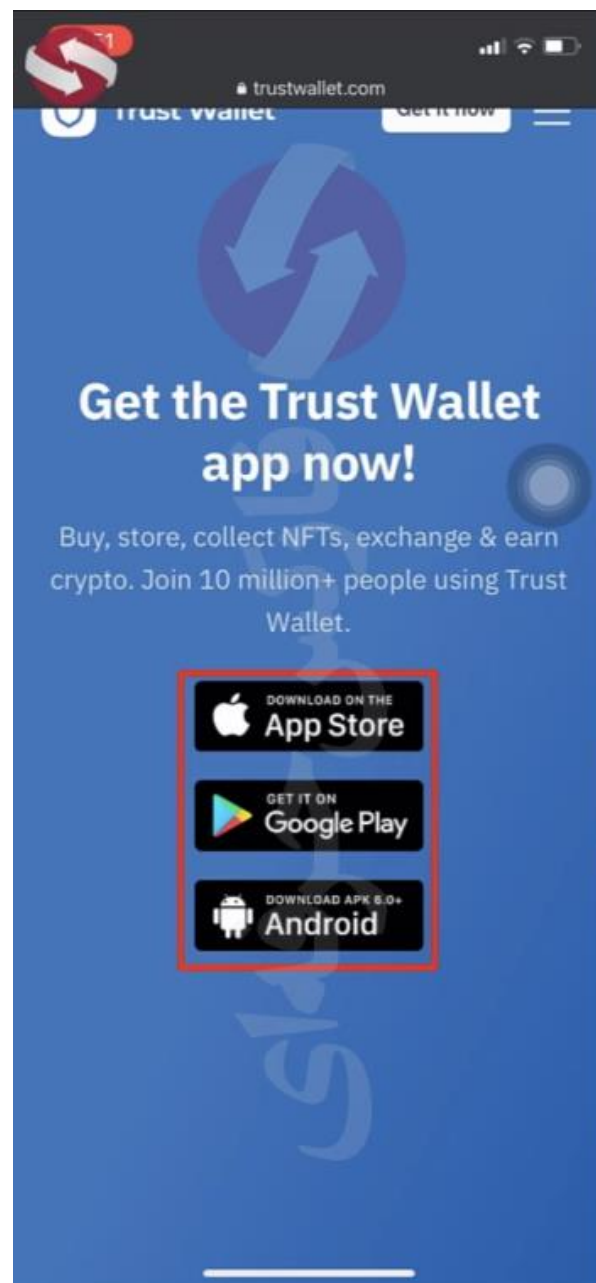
trustwallet.com

Trust Wallet

Get it now

Get the Trust Wallet app now!

Buy, store, collect NFTs, exchange & earn crypto. Join 10 million+ people using Trust Wallet.

DOWNLOAD ON THE
App Store

GET IT ON
Google Play

DOWNLOAD APK 6.0+
Android